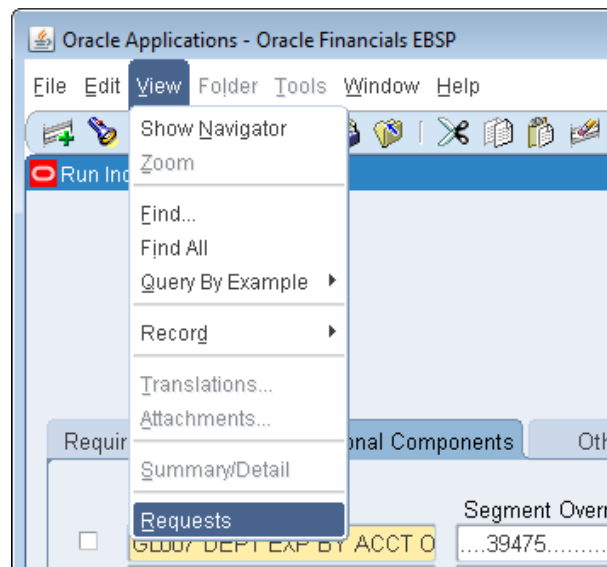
Oracle Applications - Oracle Financials EBSP

File Edit View Folder Tools Window Help

Run Inc

Show Navigator
Zoom
Find...
Find All
Query By Example
Record
Translations...
Attachments...
Summary/Detail
Requests

Requir
onal Components
Oth

Segment Overr

GL007 DEPT EXP BY ACCT O
....39475.........